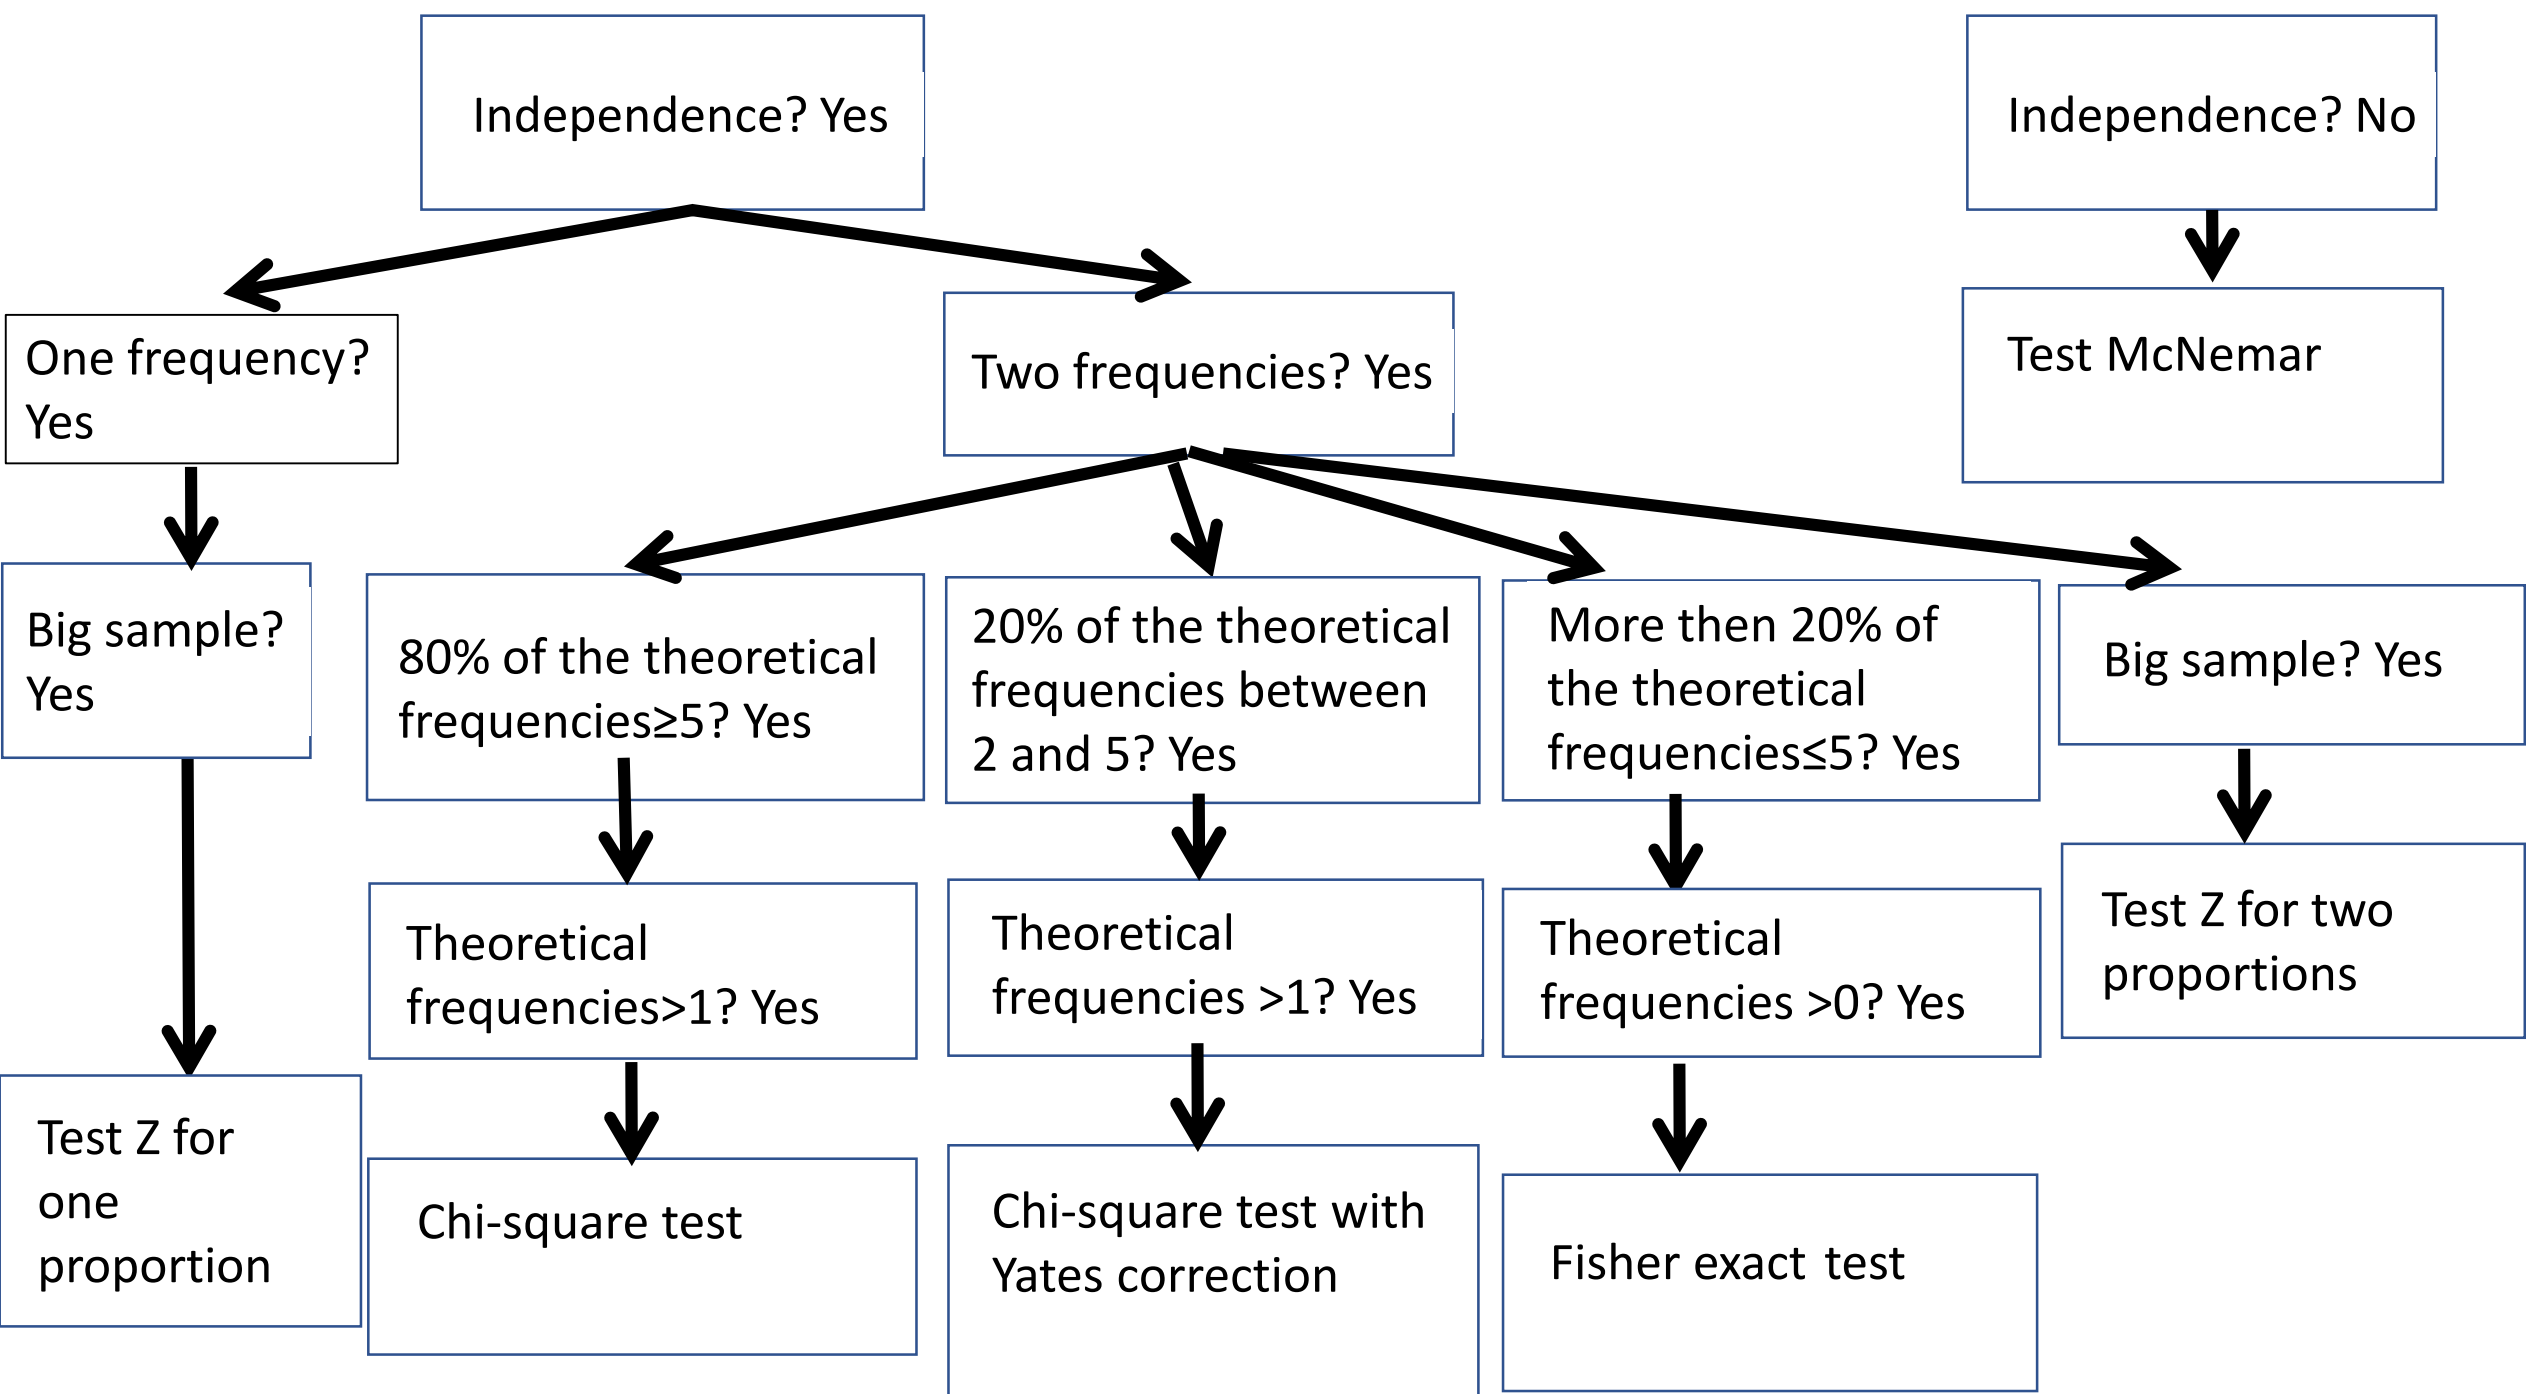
Independence? Yes

Independence? No

One frequency? Yes

Two frequencies? Yes

Test McNemar

Big sample? Yes

80% of the theoretical frequencies≥5? Yes

20% of the theoretical frequencies between 2 and 5? Yes

More then 20% of the theoretical frequencies≤5? Yes

Big sample? Yes

Theoretical frequencies>1? Yes

Theoretical frequencies >1? Yes

Theoretical frequencies >0? Yes

Test Z for two proportions

Test Z for one proportion

Chi-square test

Chi-square test with Yates correction

Fisher exact test